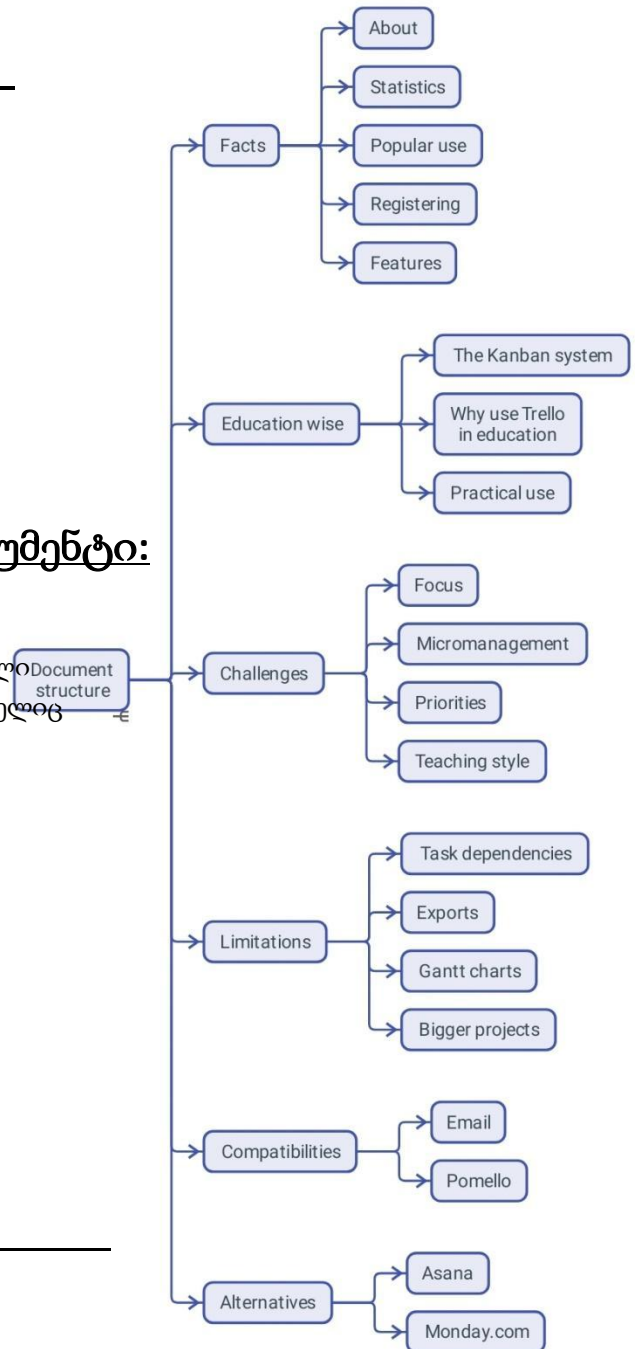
უმენტი:

Document structure

Facts
About
Statistics
Popular use
Registering
Features

Education wise
The Kanban system
Why use Trello in education
Practical use

Challenges
Focus
Micromanagement
Priorities
Teaching style

Limitations
Task dependencies
Exports
Gantt charts
Bigger projects

Compatibilities
Email
Pomello

Alternatives
Asana
Monday.com